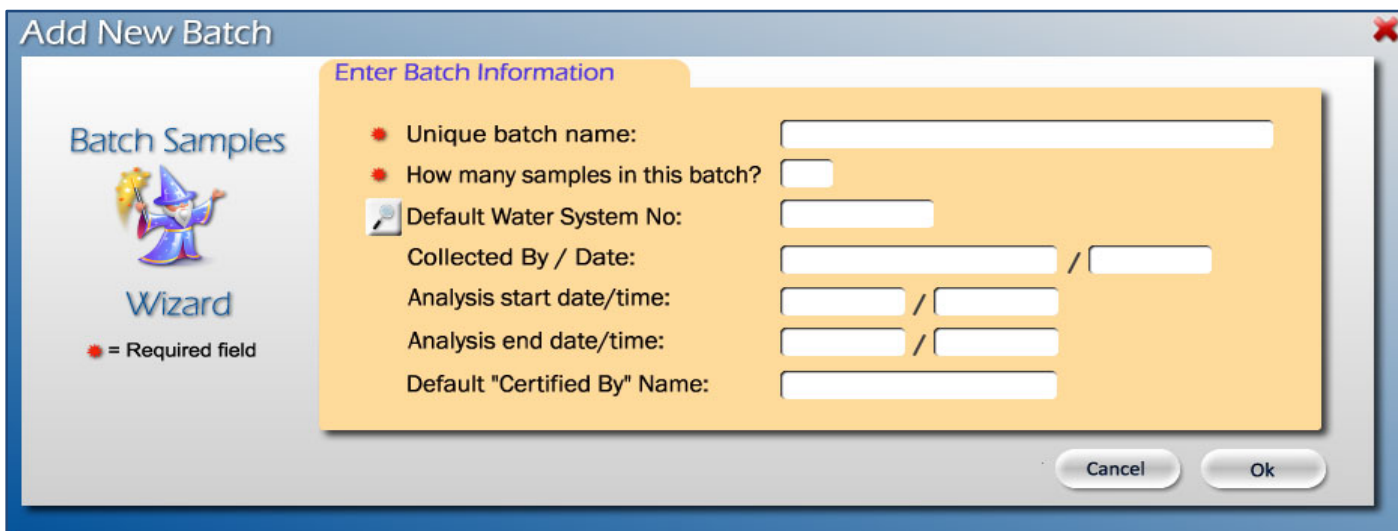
Add New Batch

Batch Samples

Wizard

= Required field

Enter Batch Information

Unique batch name:

How many samples in this batch?

Default Water System No:

Collected By / Date: /

Analysis start date/time: /

Analysis end date/time: /

Default "Certified By" Name:

Cancel

Ok